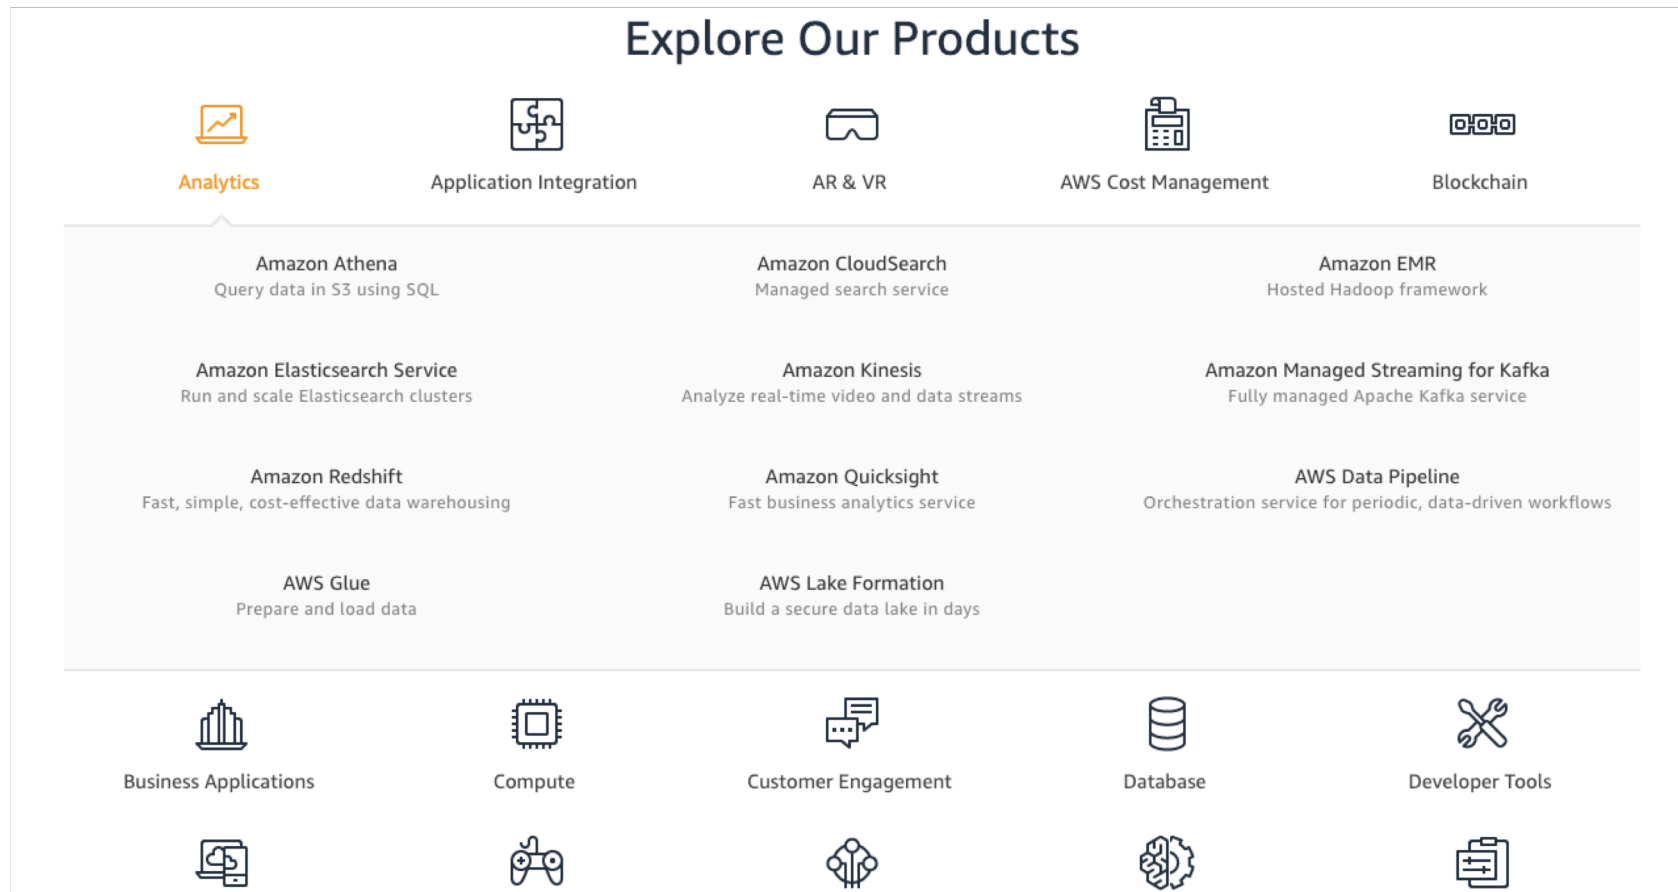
Explore Our Products

Analytics

Application Integration

AR & VR

AWS Cost Management

Blockchain

Amazon Athena
Query data in S3 using SQL

Amazon CloudSearch
Managed search service

Amazon EMR
Hosted Hadoop framework

Amazon Elasticsearch Service
Run and scale Elasticsearch clusters

Amazon Kinesis
Analyze real-time video and data streams

Amazon Managed Streaming for Kafka
Fully managed Apache Kafka service

Amazon Redshift
Fast, simple, cost-effective data warehousing

Amazon Quicksight
Fast business analytics service

AWS Data Pipeline
Orchestration service for periodic, data-driven workflows

AWS Glue
Prepare and load data

AWS Lake Formation
Build a secure data lake in days

Business Applications

Compute

Customer Engagement

Database

Developer Tools